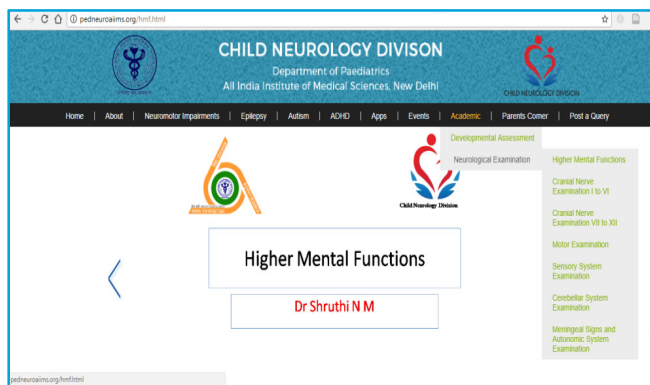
pedneuroaiims.org/hmf.html

CHILD NEUROLOGY DIVISON
Department of Paediatrics
All India Institute of Medical Sciences, New Delhi

CHILD NEUROLOGY DIVISON

Home | About | Neuromotor Impairments | Epilepsy | Autism | ADHD | Apps | Events | Academic | Parents Corner | Post a Query

Developmental Assessment
Neurological Examination

Higher Mental Functions
Cranial Nerve Examination I to VI
Cranial Nerve Examination VII to XII
Motor Examination
Sensory System Examination
Cerebellar System Examination
Meningeal Signs and Autonomic System Examination

Child Neurology Division

Higher Mental Functions

Dr Shruthi N M

pedneuroaiims.org/hmf.html